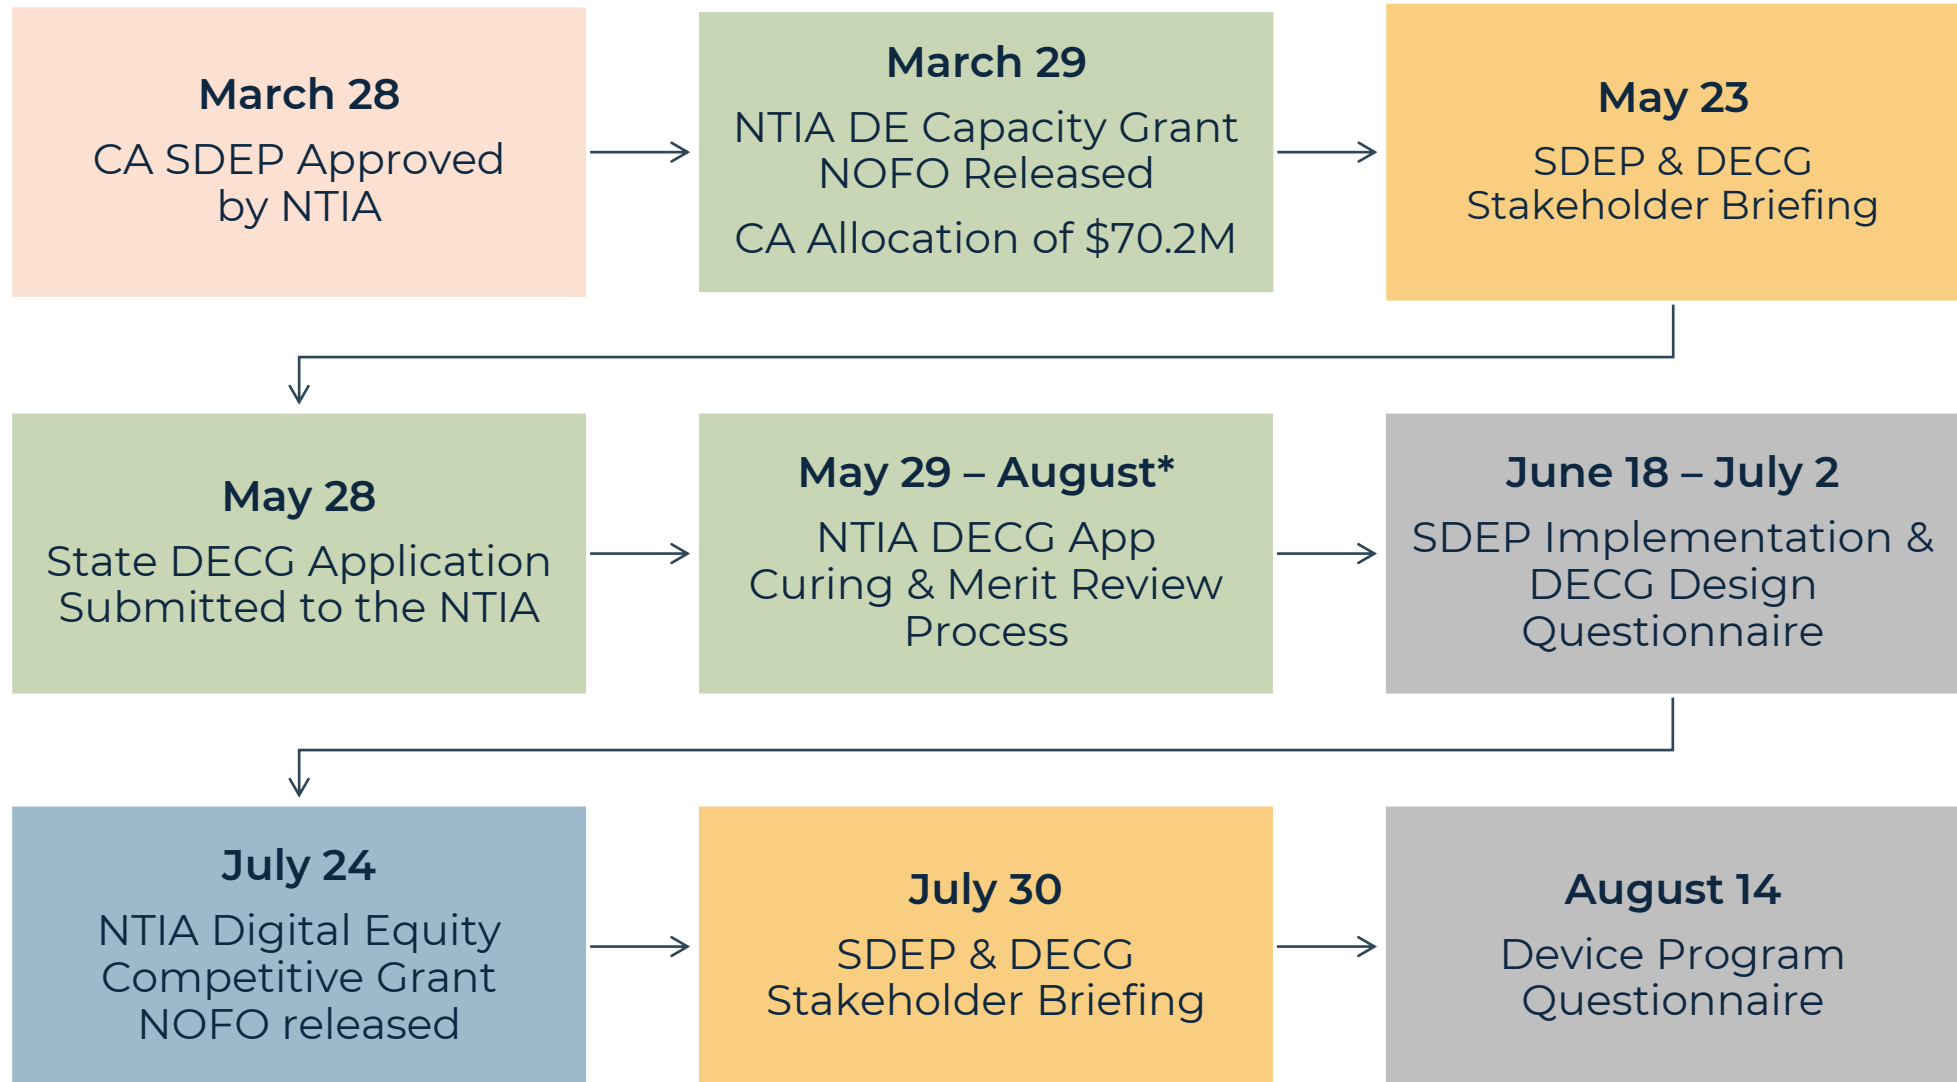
March 28
CA SDEP Approved by NTIA

March 29
NTIA DE Capacity Grant NOFO Released
CA Allocation of $70.2M

May 23
SDEP & DECG Stakeholder Briefing

May 28
State DECG Application Submitted to the NTIA

May 29 – August*
NTIA DECG App Curing & Merit Review Process

June 18 – July 2
SDEP Implementation & DECG Design Questionnaire

July 24
NTIA Digital Equity Competitive Grant NOFO released

July 30
SDEP & DECG Stakeholder Briefing

August 14
Device Program Questionnaire